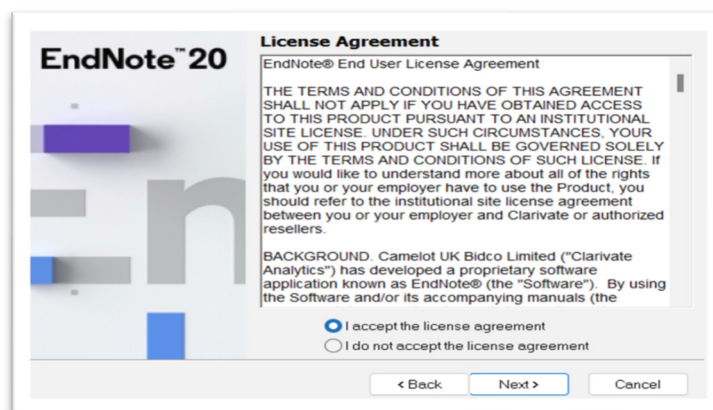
EndNote™20

License Agreement

EndNote® End User License Agreement

THE TERMS AND CONDITIONS OF THIS AGREEMENT SHALL NOT APPLY IF YOU HAVE OBTAINED ACCESS TO THIS PRODUCT PURSUANT TO AN INSTITUTIONAL SITE LICENSE. UNDER SUCH CIRCUMSTANCES, YOUR USE OF THIS PRODUCT SHALL BE GOVERNED SOLELY BY THE TERMS AND CONDITIONS OF SUCH LICENSE. If you would like to understand more about all of the rights that you or your employer have to use the Product, you should refer to the institutional site license agreement between you or your employer and Clarivate or authorized resellers.

BACKGROUND. Camelot UK Bidco Limited ("Clarivate Analytics") has developed a proprietary software application known as EndNote® (the "Software"). By using the Software and/or its accompanying manuals (the

I accept the license agreement
I do not accept the license agreement

< Back
Next >
Cancel